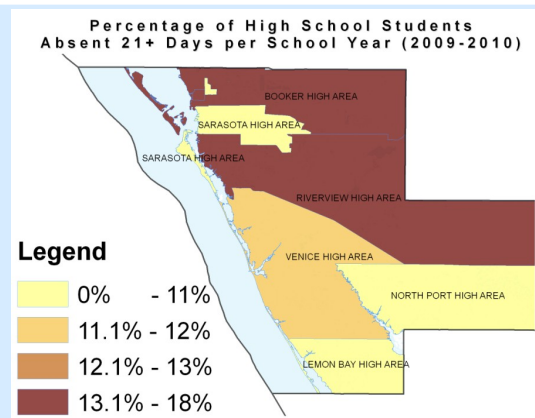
Percentage of High School Students
Absent 21+ Days per School Year (2009-2010)

BOOKER HIGH AREA
SARASOTA HIGH AREA
SARASOTA HIGH AREA
RIVERVIEW HIGH AREA
VENICE HIGH AREA
NORTH PORT HIGH AREA
LEMON BAY HIGH AREA

Legend
0% - 11%
11.1% - 12%
12.1% - 13%
13.1% - 18%